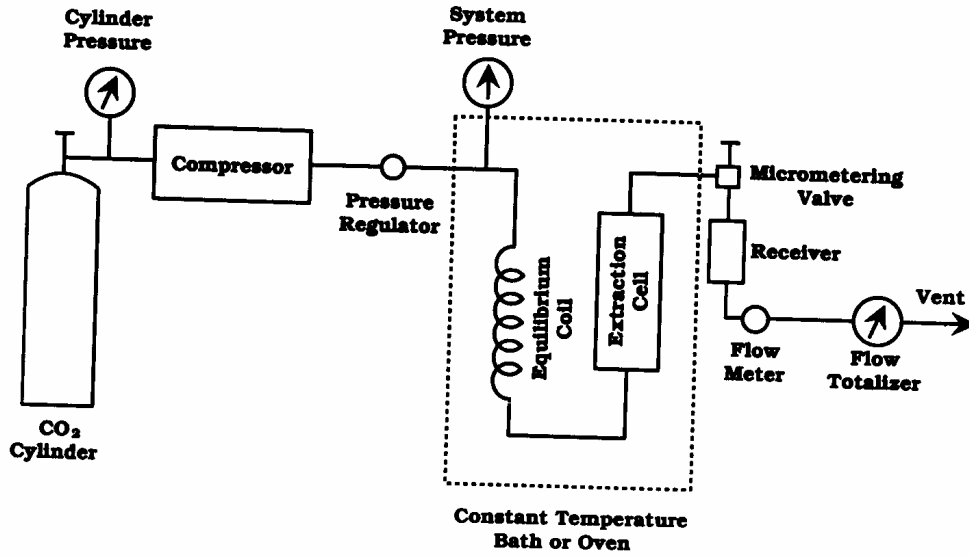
Cylinder Pressure

System Pressure

Compressor

Pressure Regulator

Equilibrium Coil

Extraction Cell

Micrometering Valve

Receiver

Vent

Flow Meter

Flow Totalizer

$CO_2$ Cylinder

Constant Temperature Bath or Oven